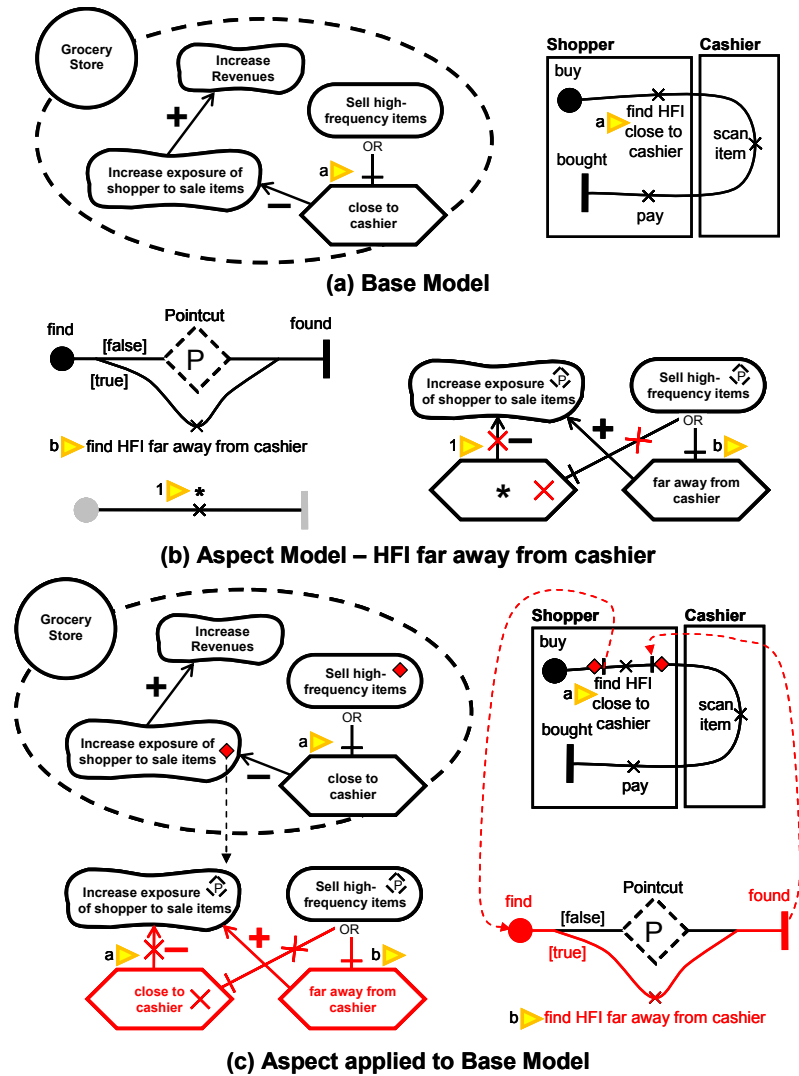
Grocery Store

Increase Revenues

Sell high-frequency items

+

OR

a

Increase exposure of shopper to sale items

–

close to cashier

Shopper

Cashier

buy

a find HFI close to cashier

scan item

bought

pay

(a) Base Model

Pointcut

find

[false]

P

found

[true]

b find HFI far away from cashier

1 *

Increase exposure of shopper to sale items

P

Sell high-frequency items

P

1

–

+

OR

b

*

far away from cashier

(b) Aspect Model – HFI far away from cashier

Grocery Store

Increase Revenues

Sell high-frequency items

+

OR

a

Increase exposure of shopper to sale items

–

close to cashier

Shopper

Cashier

buy

a find HFI close to cashier

scan item

bought

pay

Increase exposure of shopper to sale items

P

Sell high-frequency items

P

a

–

+

OR

b

close to cashier

far away from cashier

find

Pointcut

[false]

P

found

[true]

b find HFI far away from cashier

(c) Aspect applied to Base Model